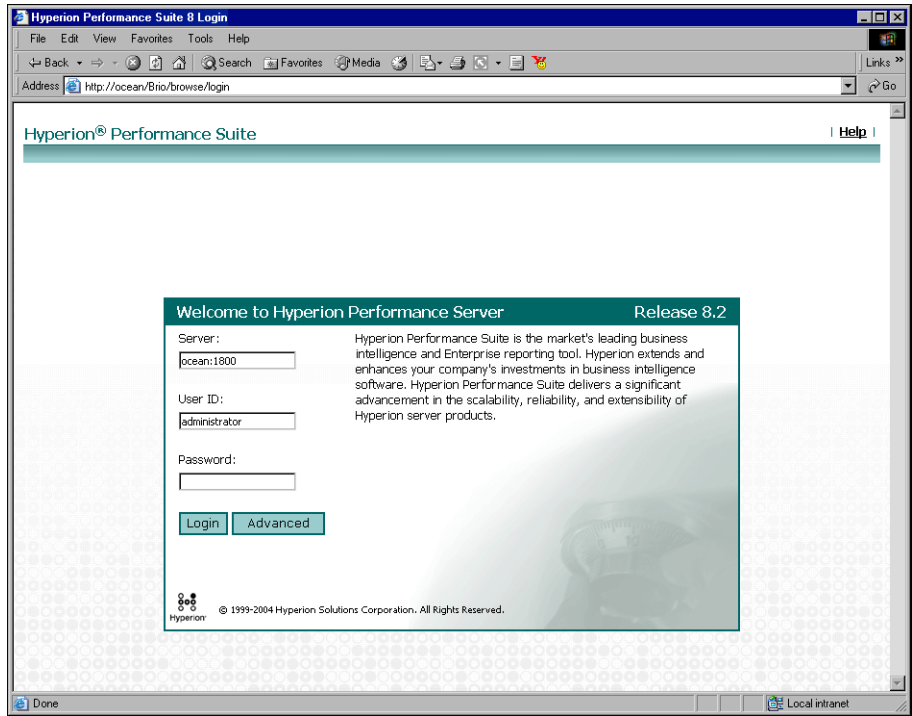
Hyperion Performance Suite 8 Login

File Edit View Favorites Tools Help

Back Search Favorites Media

Links

Address http://ocean/Brio/browse/login

Go

Hyperion® Performance Suite

| Help |

Welcome to Hyperion Performance Server

Release 8.2

Server:

ocean:1800

User ID:

administrator

Password:

Login Advanced

Hyperion Performance Suite is the market's leading business intelligence and Enterprise reporting tool. Hyperion extends and enhances your company's investments in business intelligence software. Hyperion Performance Suite delivers a significant advancement in the scalability, reliability, and extensibility of Hyperion server products.

Hyperion

© 1999-2004 Hyperion Solutions Corporation. All Rights Reserved.

Done

Local intranet